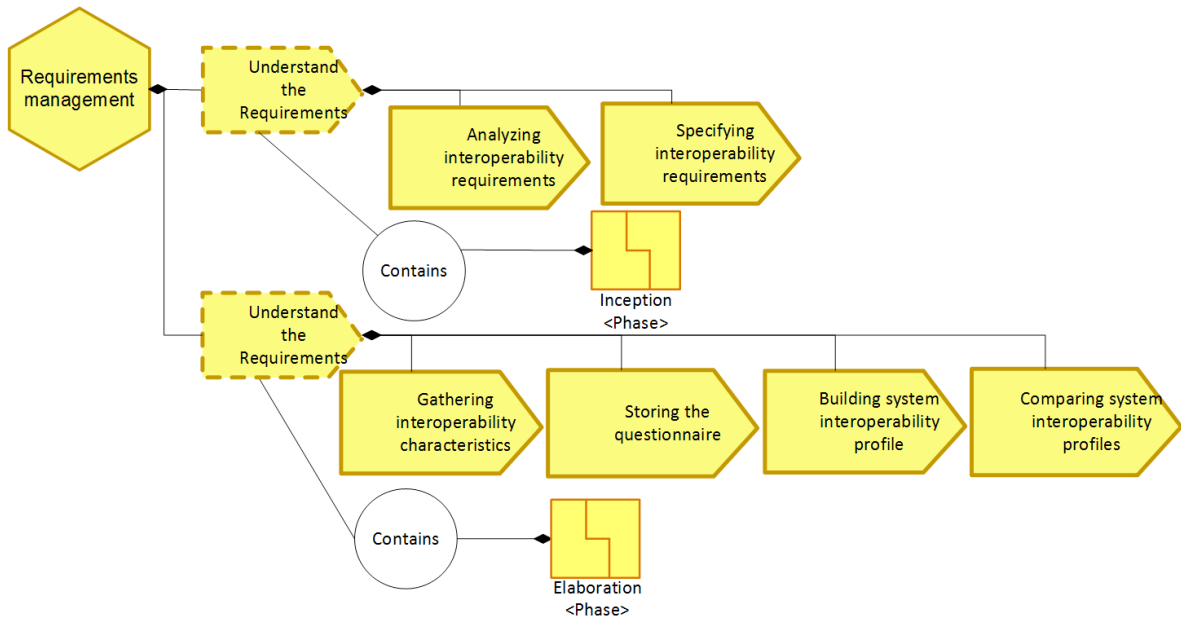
Requirements management

Understand the Requirements

Analyzing interoperability requirements

Specifying interoperability requirements

Contains

Inception <Phase>

Understand the Requirements

Gathering interoperability characteristics

Storing the questionnaire

Building system interoperability profile

Comparing system interoperability profiles

Contains

Elaboration <Phase>